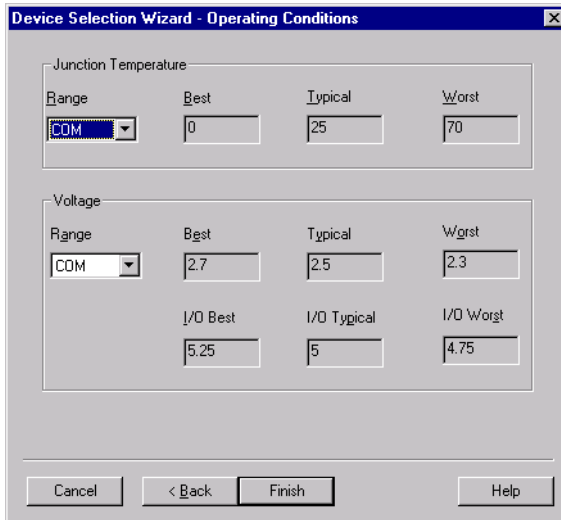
Device Selection Wizard - Operating Conditions

Junction Temperature

| Range | Best | Typical | Worst |
|---|---|---|---|
| COM | 0 | 25 | 70 |

Voltage

| Range | Best | Typical | Worst |
|---|---|---|---|
| COM | 2.7 | 2.5 | 2.3 |
| | I/O Best | I/O Typical | I/O Worst |
| | 5.25 | 5 | 4.75 |

Cancel
< Back
Finish
Help